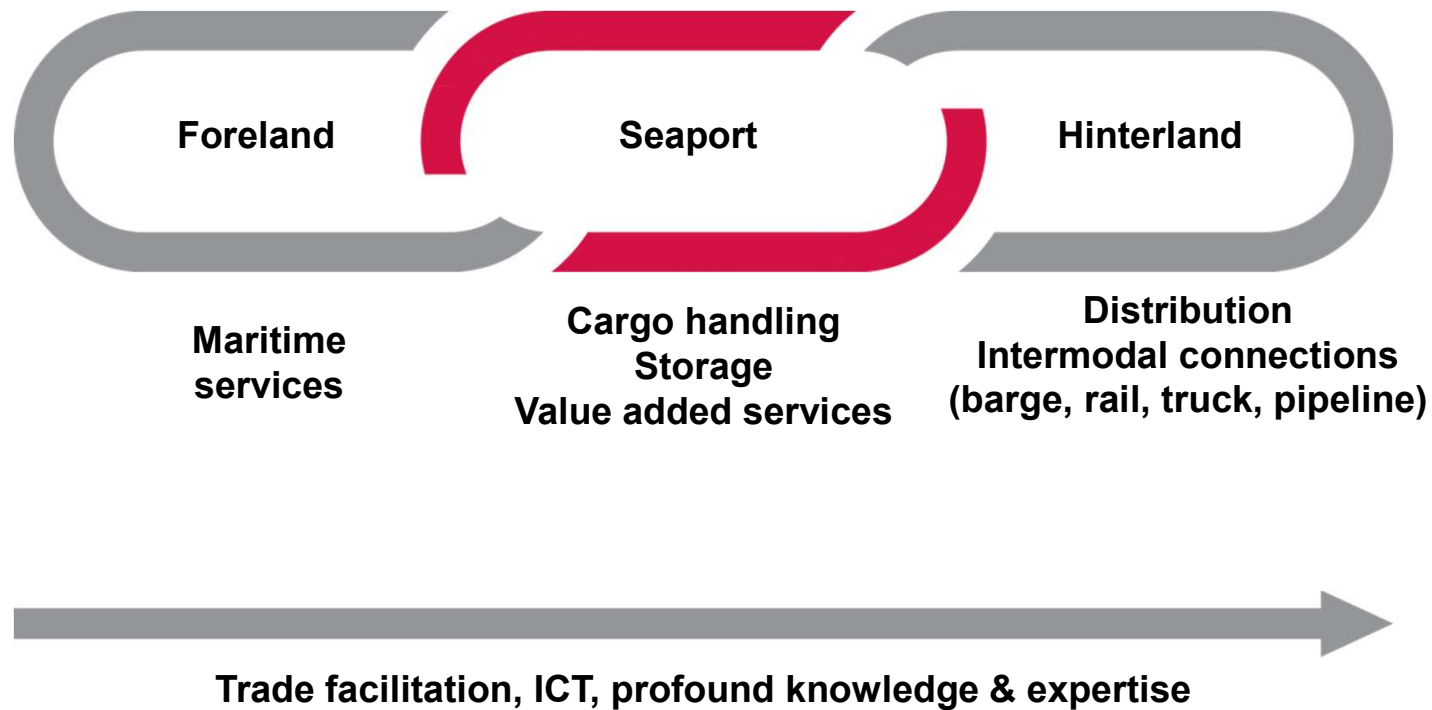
Foreland

Seaport

Hinterland

Maritime services

Cargo handling
Storage
Value added services

Distribution
Intermodal connections
(barge, rail, truck, pipeline)

Trade facilitation, ICT, profound knowledge & expertise